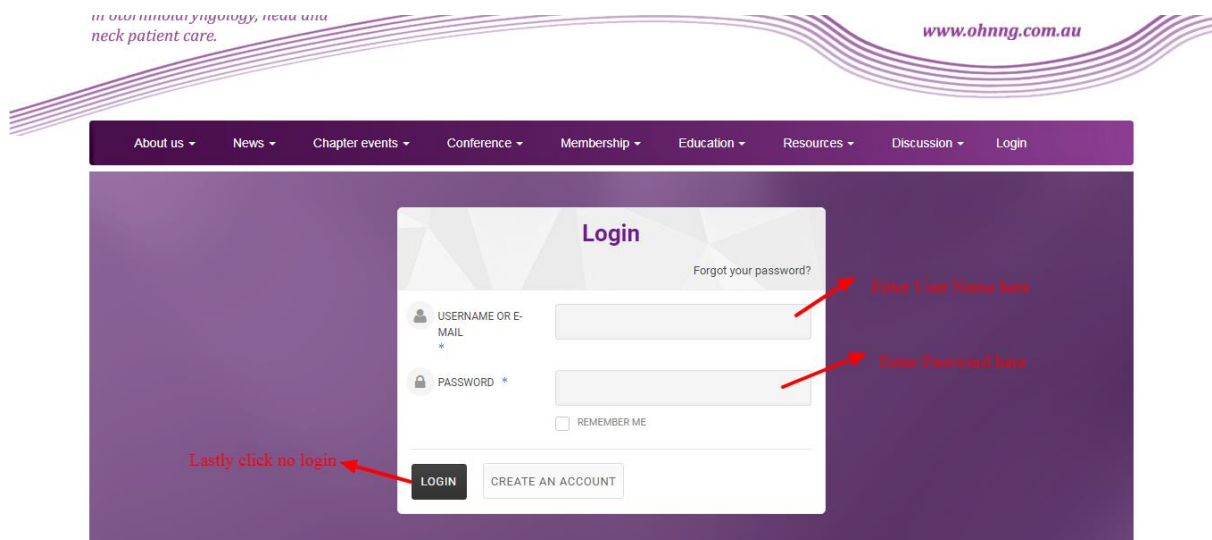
in otorhinolaryngology, head and neck patient care.

www.ohnng.com.au

About us ▾ News ▾ Chapter events ▾ Conference ▾ Membership ▾ Education ▾ Resources ▾ Discussion ▾ Login

Login

Forgot your password?

Enter User Name here

USERNAME OR E-MAIL *

Enter Password here

PASSWORD *

REMEMBER ME

Lastly click no login

LOGIN

CREATE AN ACCOUNT